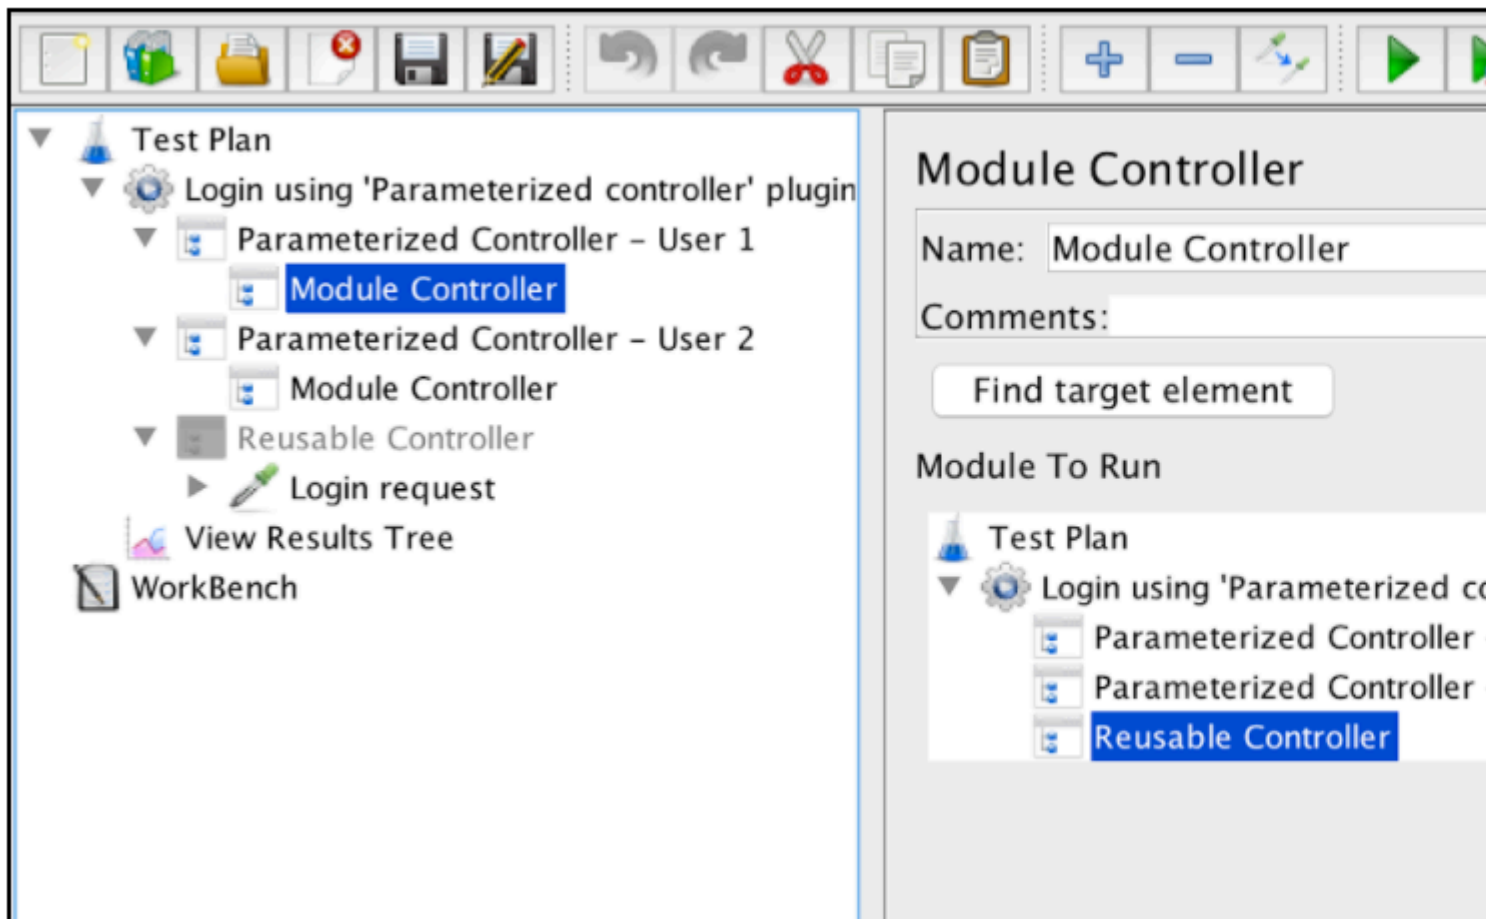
Test Plan
Login using 'Parameterized controller' plugin
Parameterized Controller – User 1
Module Controller
Parameterized Controller – User 2
Module Controller
Reusable Controller
Login request
View Results Tree
WorkBench

Module Controller
Name: Module Controller
Comments:
Find target element
Module To Run
Test Plan
Login using 'Parameterized c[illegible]
Parameterized Controller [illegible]
Parameterized Controller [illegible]
Reusable Controller